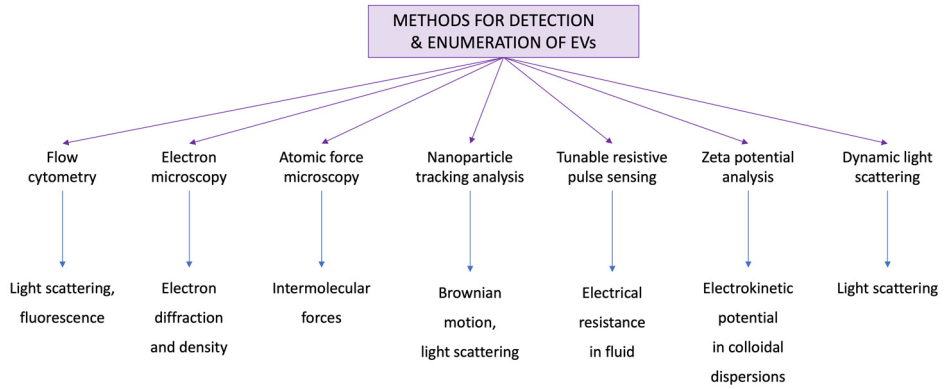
METHODS FOR DETECTION & ENUMERATION OF EVs

Flow cytometry

Light scattering, fluorescence

Electron microscopy

Electron diffraction and density

Atomic force microscopy

Intermolecular forces

Nanoparticle tracking analysis

Brownian motion, light scattering

Tunable resistive pulse sensing

Electrical resistance in fluid

Zeta potential analysis

Electrokinetic potential in colloidal dispersions

Dynamic light scattering

Light scattering